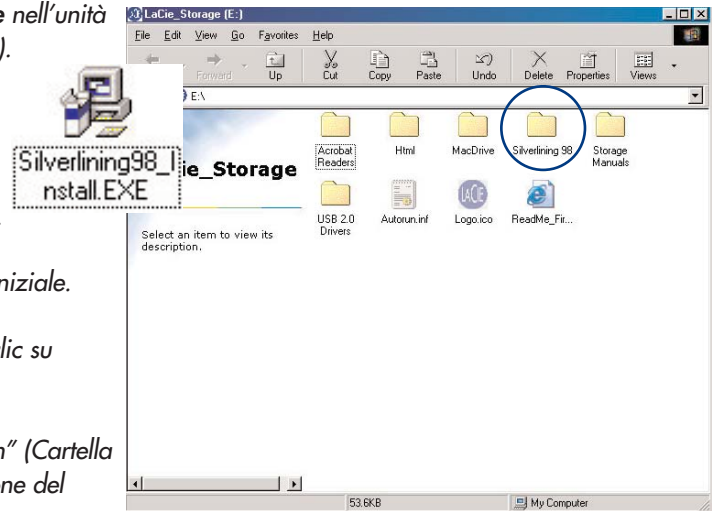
e nell'unità
).

Silverlining98_Install.EXE

iniziale.

lic su

n" (Cartella
ne del

LaCie_Storage (E:)
File Edit View Go Favorites Help
Back Forward Up Cut Copy Paste Undo Delete Properties Views
E:\
ie_Storage
Select an item to view its description.
Acrobat Readers
Html
MacDrive
Silverlining 98
Storage Manuals
USB 2.0 Drivers
Autorun.inf
Logo.ico
ReadMe_Fir...
53.6KB
My Computer